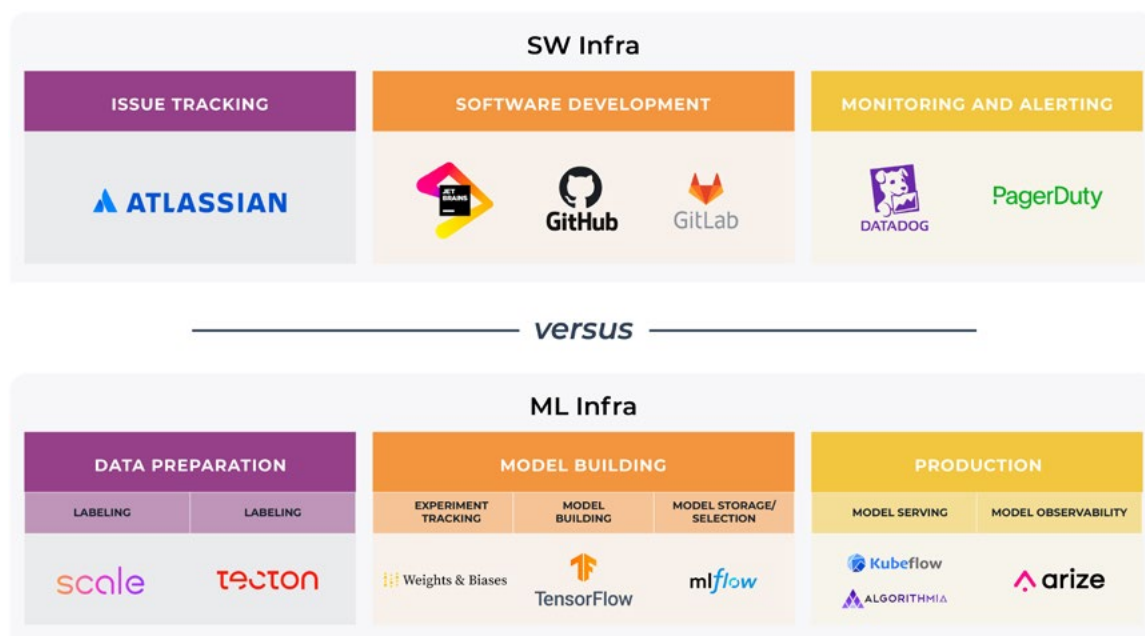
SW Infra

ISSUE TRACKING

ATLASSIAN

SOFTWARE DEVELOPMENT

JET BRAINS

GitHub

GitLab

MONITORING AND ALERTING

DATADOG

PagerDuty

versus

ML Infra

DATA PREPARATION

LABELING

LABELING

scale

tecton

MODEL BUILDING

EXPERIMENT TRACKING

MODEL BUILDING

MODEL STORAGE/ SELECTION

Weights & Biases

TensorFlow

mlflow

PRODUCTION

MODEL SERVING

MODEL OBSERVABILITY

Kubeflow

ALGORITHMIA

arize